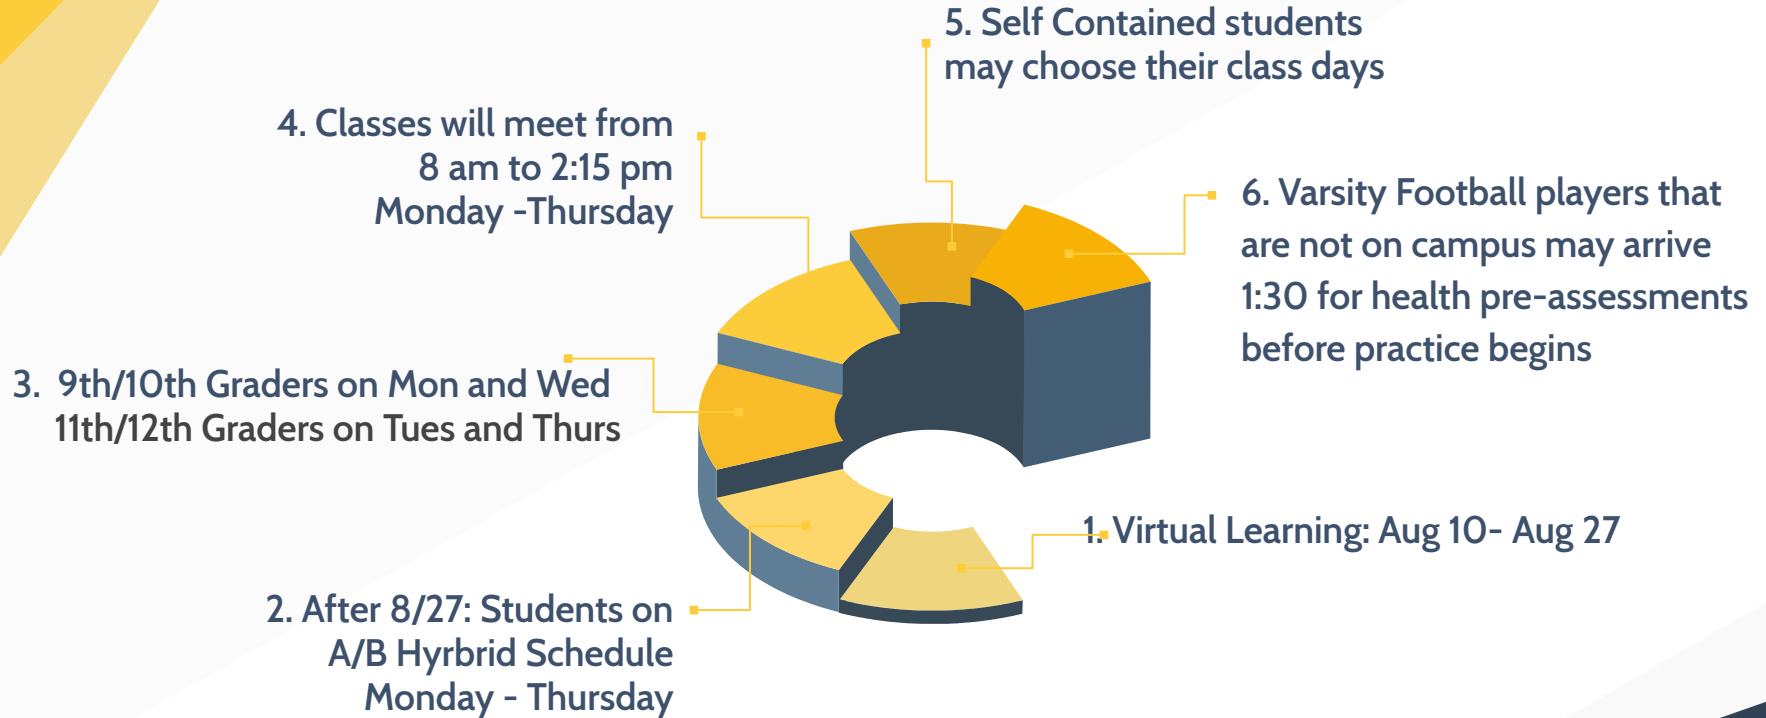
5. Self Contained students may choose their class days

4. Classes will meet from 8 am to 2:15 pm Monday -Thursday

6. Varsity Football players that are not on campus may arrive 1:30 for health pre-assessments before practice begins

3. 9th/10th Graders on Mon and Wed 11th/12th Graders on Tues and Thurs

1. Virtual Learning: Aug 10- Aug 27

2. After 8/27: Students on A/B Hyrbrid Schedule Monday - Thursday